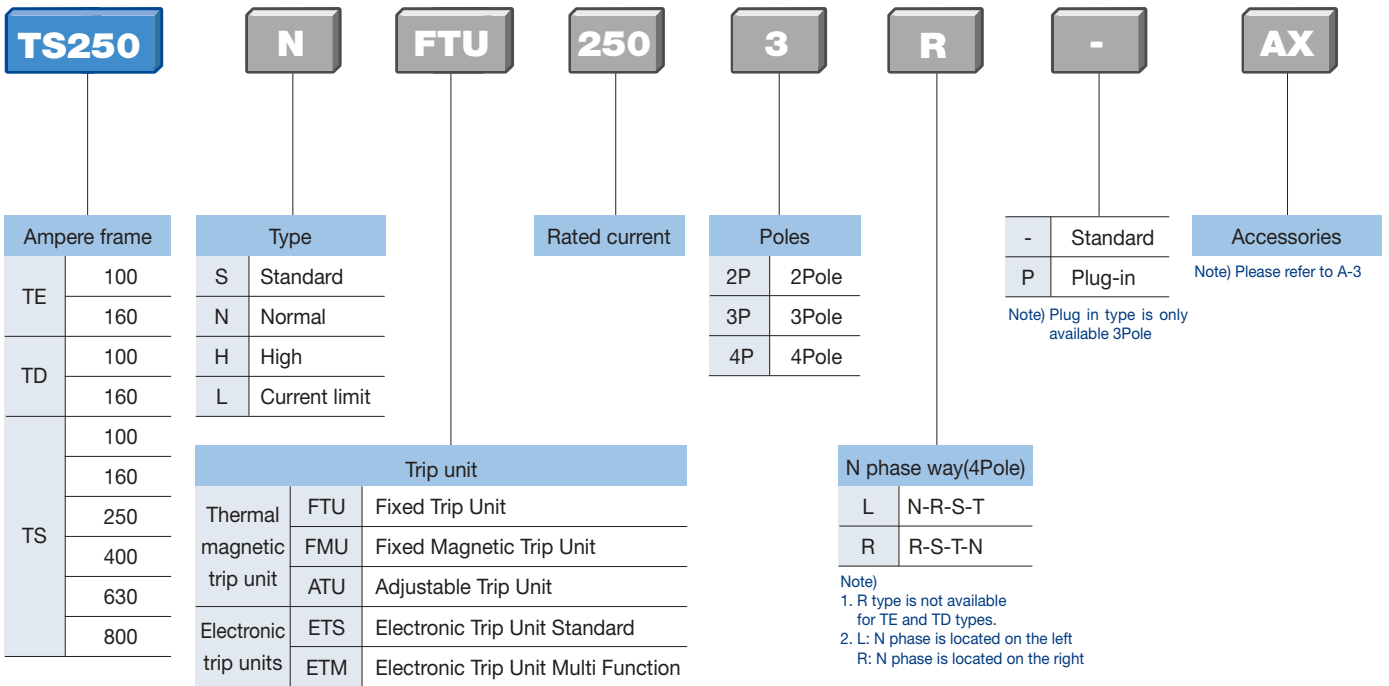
TS250 N FTU 250 3 R - AX

| Ampere frame | |
|---|---|
| TE | 100 |
| | 160 |
| TD | 100 |
| | 160 |
| TS | 100 |
| | 160 |
| | 250 |
| | 400 |
| | 630 |
| | 800 |

| Type | |
|---|---|
| S | Standard |
| N | Normal |
| H | High |
| L | Current limit |

Rated current

| Poles | |
|---|---|
| 2P | 2Pole |
| 3P | 3Pole |
| 4P | 4Pole |

| - | Standard |
|---|---|
| P | Plug-in |

Note) Plug in type is only available 3Pole

Accessories

Note) Please refer to A-3

| Trip unit | | |
|---|---|---|
| Thermal magnetic trip unit | FTU | Fixed Trip Unit |
| | FMU | Fixed Magnetic Trip Unit |
| | ATU | Adjustable Trip Unit |
| Electronic trip units | ETS | Electronic Trip Unit Standard |
| | ETM | Electronic Trip Unit Multi Function |

| N phase way(4Pole) | |
|---|---|
| L | N-R-S-T |
| R | R-S-T-N |

Note)
1. R type is not available for TE and TD types.
2. L: N phase is located on the left
R: N phase is located on the right